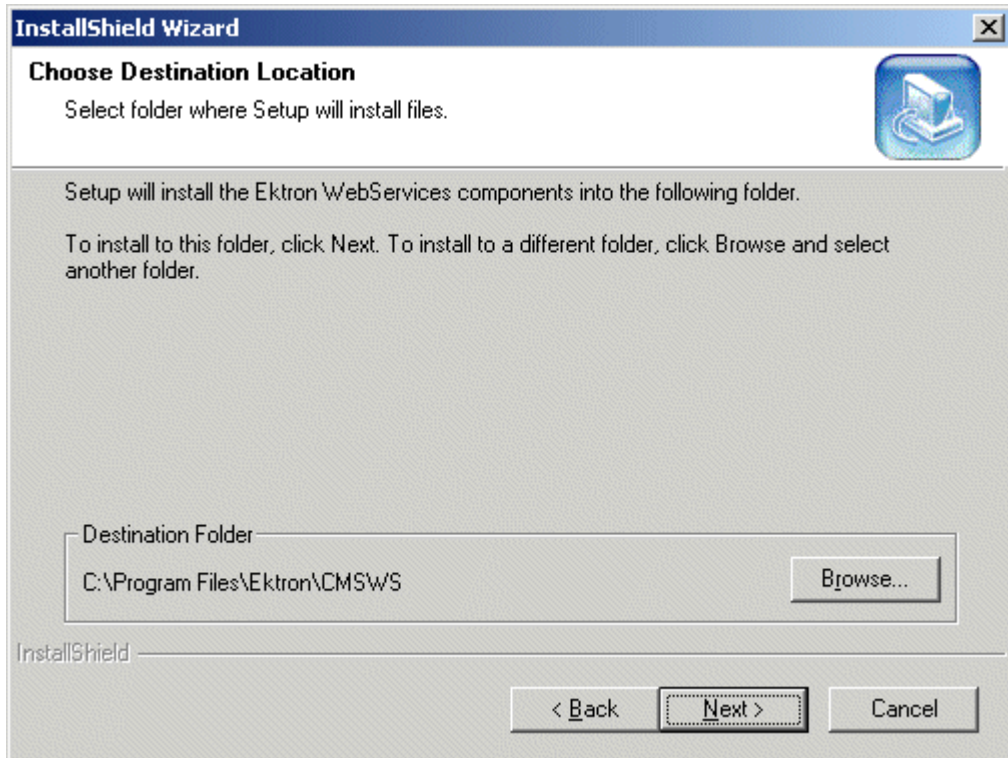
InstallShield Wizard

Choose Destination Location
Select folder where Setup will install files.

Setup will install the Ektron WebServices components into the following folder.

To install to this folder, click Next. To install to a different folder, click Browse and select another folder.

Destination Folder
C:\Program Files\Ektron\CMSWS
Browse...

InstallShield

< Back
Next >
Cancel